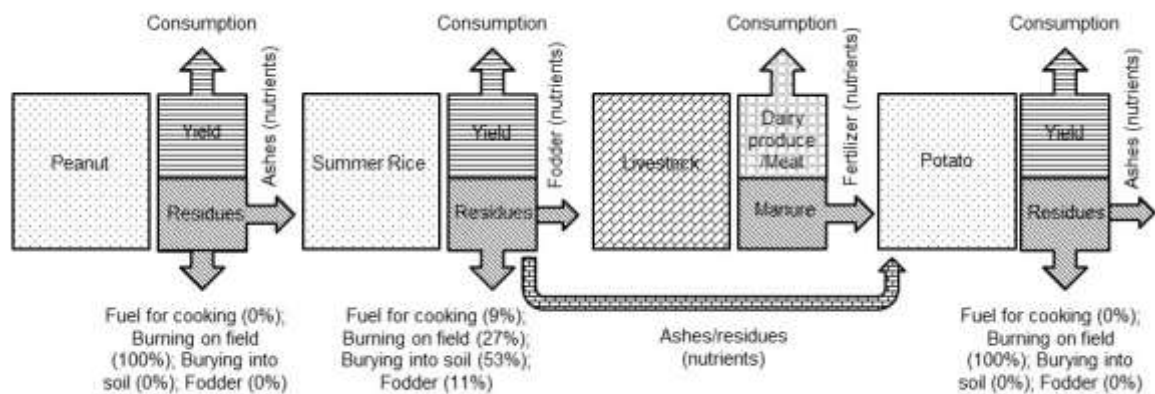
Consumption

Peanut

Yield

Residues

Ashes (nutrients)

Fuel for cooking (0%); Burning on field (100%); Burying into soil (0%); Fodder (0%)

Consumption

Summer Rice

Yield

Residues

Fodder (nutrients)

Fuel for cooking (9%); Burning on field (27%); Burying into soil (53%); Fodder (11%)

Consumption

Livestock

Dairy produce /Meat

Manure

Fertilizer (nutrients)

Ashes/residues (nutrients)

Consumption

Potato

Yield

Residues

Ashes (nutrients)

Fuel for cooking (0%); Burning on field (100%); Burying into soil (0%); Fodder (0%)